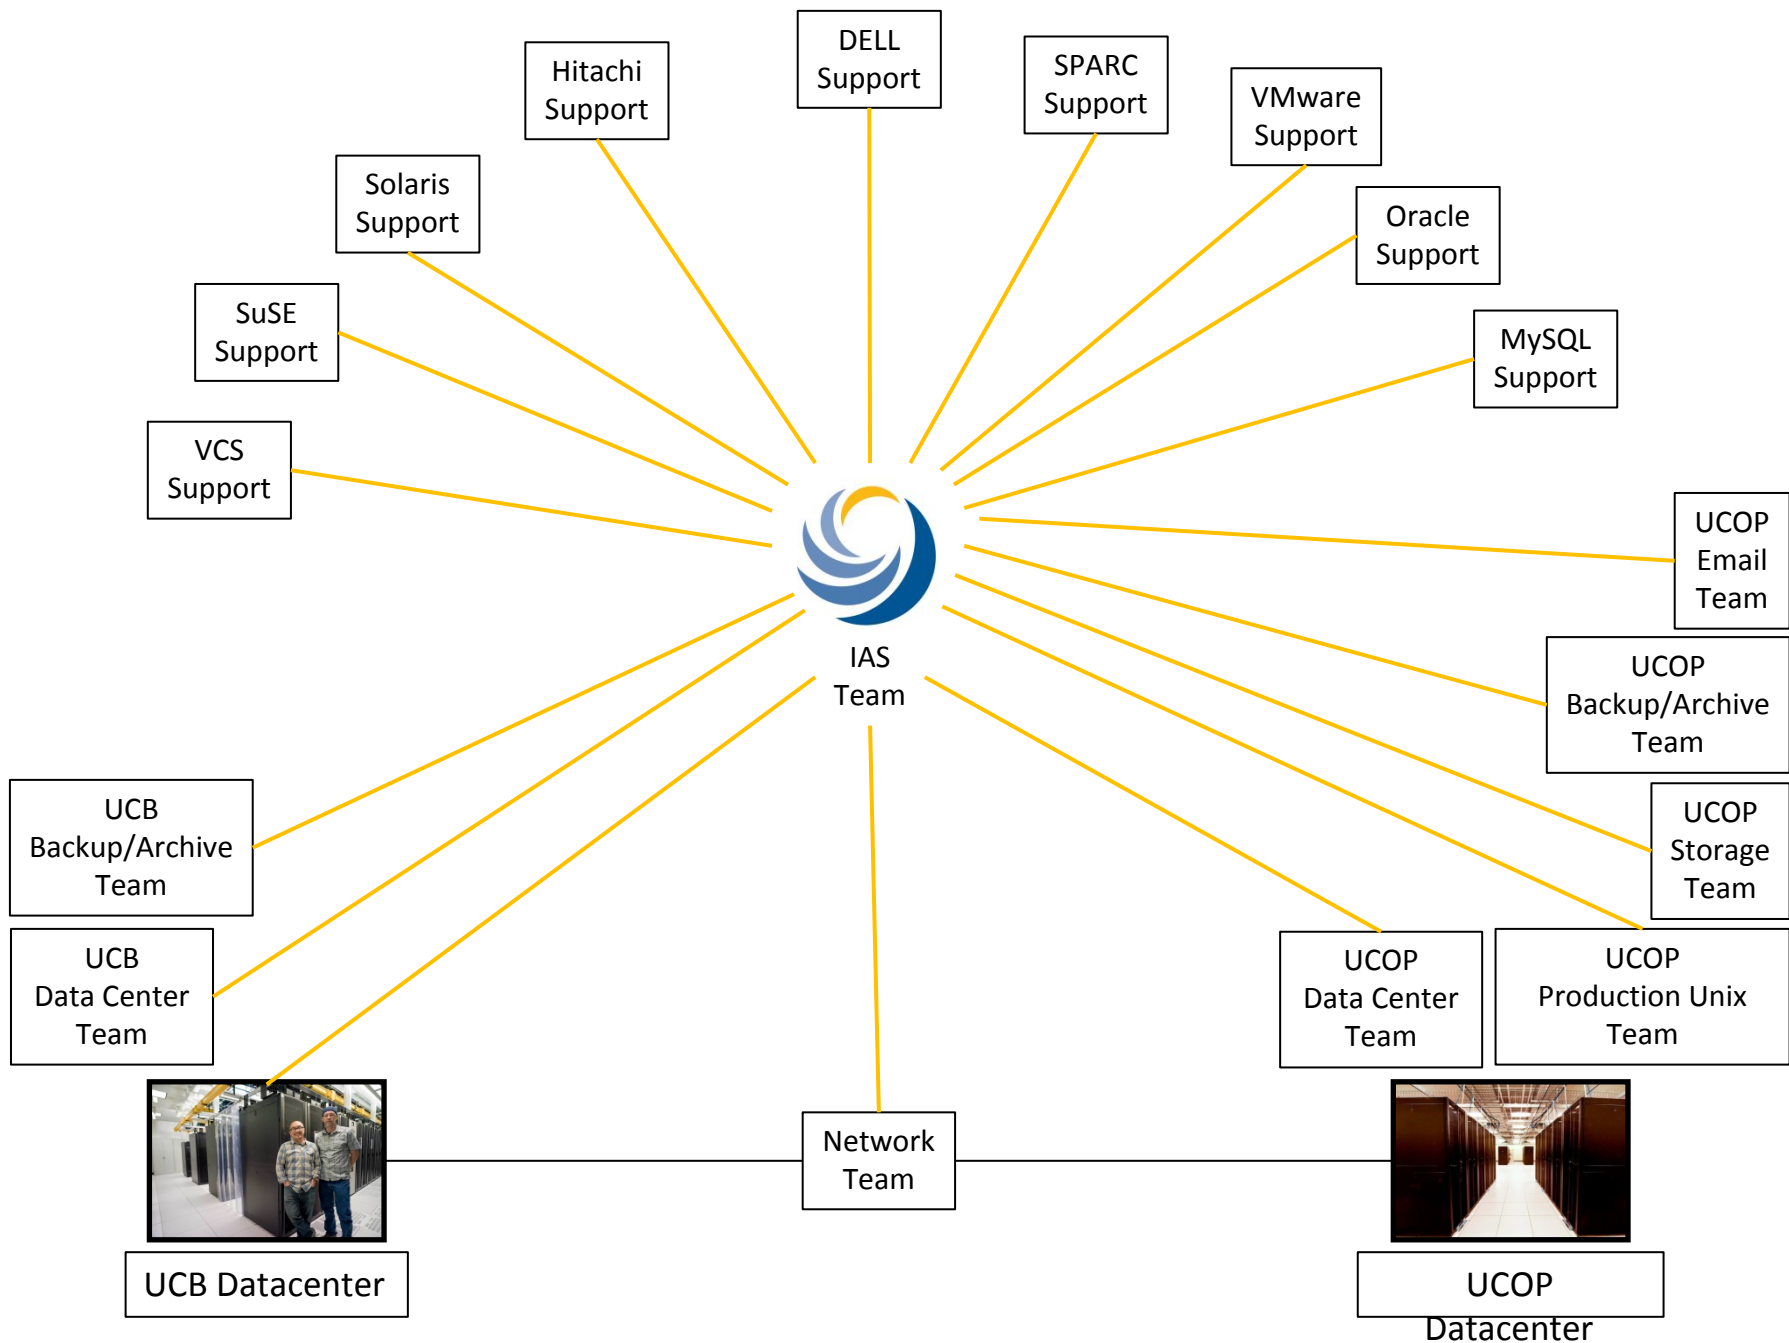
DELL Support

Hitachi Support

SPARC Support

VMware Support

Solaris Support

Oracle Support

SuSE Support

MySQL Support

VCS Support

IAS Team

UCOP Email Team

UCOP Backup/Archive Team

UCOP Storage Team

UCB Backup/Archive Team

UCB Data Center Team

UCOP Data Center Team

UCOP Production Unix Team

Network Team

UCB Datacenter

UCOP Datacenter